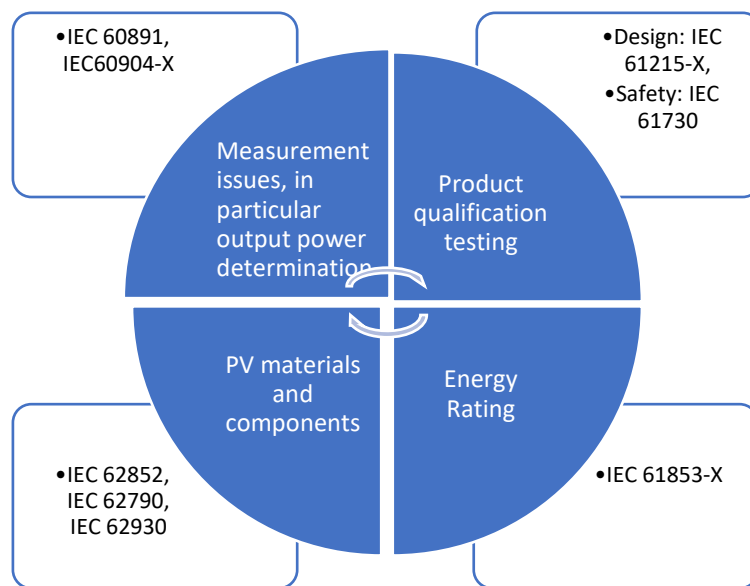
•IEC 60891, IEC60904-X

•Design: IEC 61215-X,
•Safety: IEC 61730

Measurement issues, in particular output power determination

Product qualification testing

PV materials and components

Energy Rating

•IEC 62852, IEC 62790, IEC 62930

•IEC 61853-X